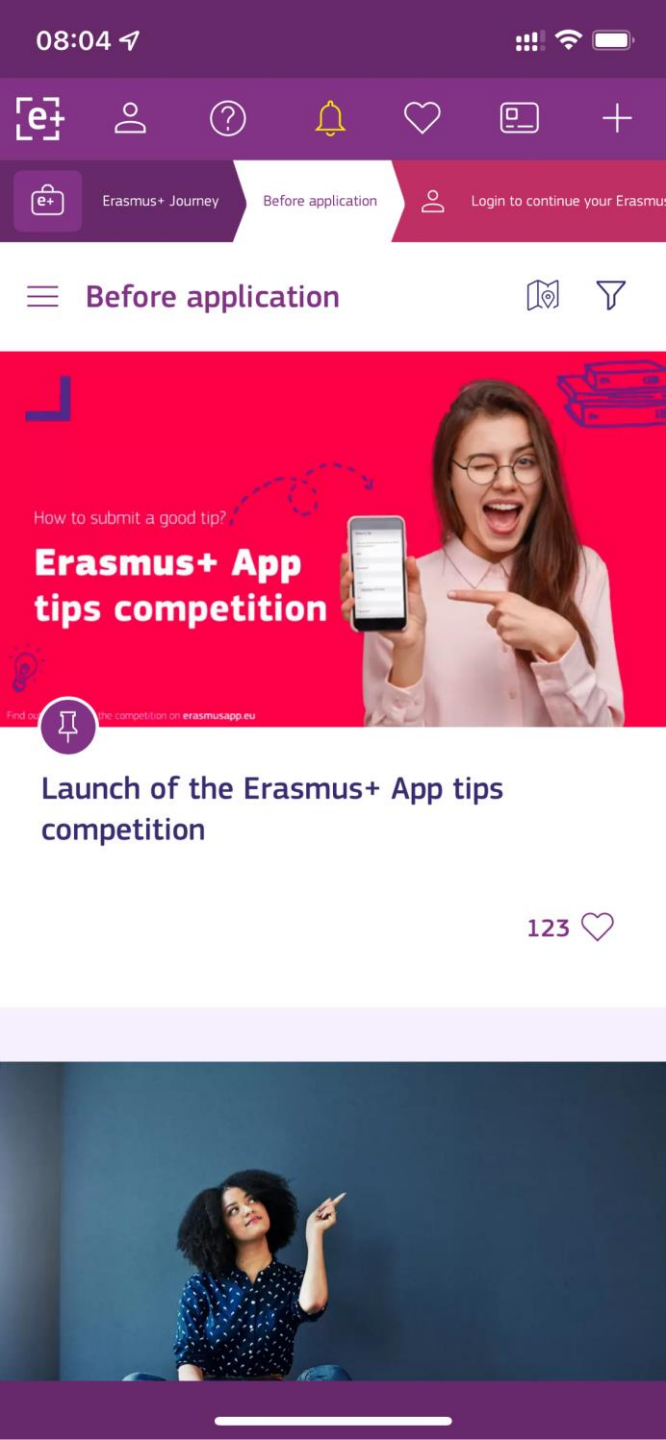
08:04

e+

Erasmus+ Journey

Before application

Login to continue your Erasmus

Before application

How to submit a good tip?

Erasmus+ App tips competition

Find ou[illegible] the competition on erasmusapp.eu

Launch of the Erasmus+ App tips competition

123